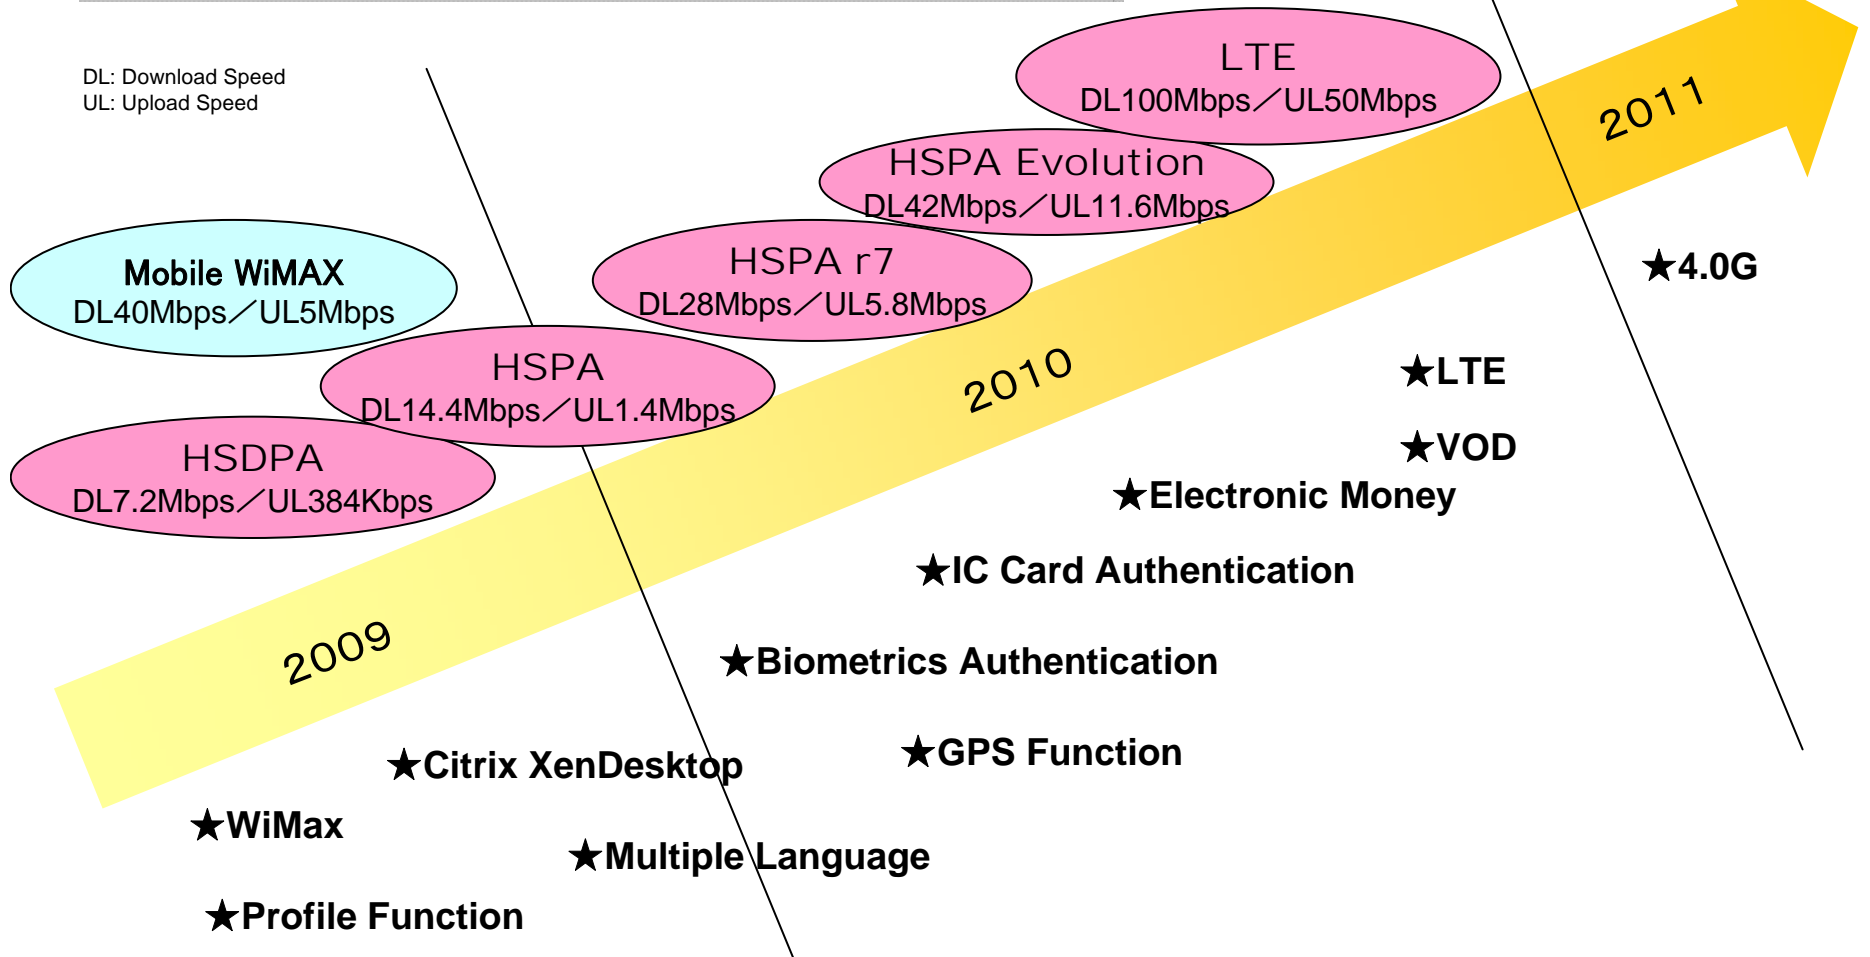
DL: Download Speed
UL: Upload Speed

LTE
DL100Mbps／UL50Mbps

HSPA Evolution
DL42Mbps／UL11.6Mbps

HSPA r7
DL28Mbps／UL5.8Mbps

Mobile WiMAX
DL40Mbps／UL5Mbps

HSPA
DL14.4Mbps／UL1.4Mbps

HSDPA
DL7.2Mbps／UL384Kbps

2011

2010

2009

★4.0G

★LTE

★VOD

★Electronic Money

★IC Card Authentication

★Biometrics Authentication

★GPS Function

★Citrix XenDesktop

★WiMax

★Multiple Language

★Profile Function